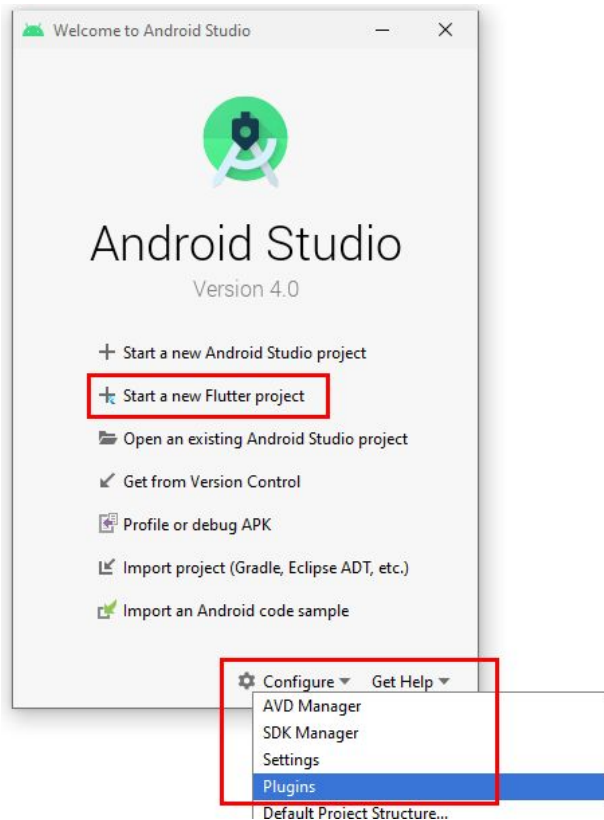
Welcome to Android Studio

Android Studio
Version 4.0

Start a new Android Studio project
Start a new Flutter project
Open an existing Android Studio project
Get from Version Control
Profile or debug APK
Import project (Gradle, Eclipse ADT, etc.)
Import an Android code sample

Configure
Get Help

AVD Manager
SDK Manager
Settings
Plugins
Default Project Structure...